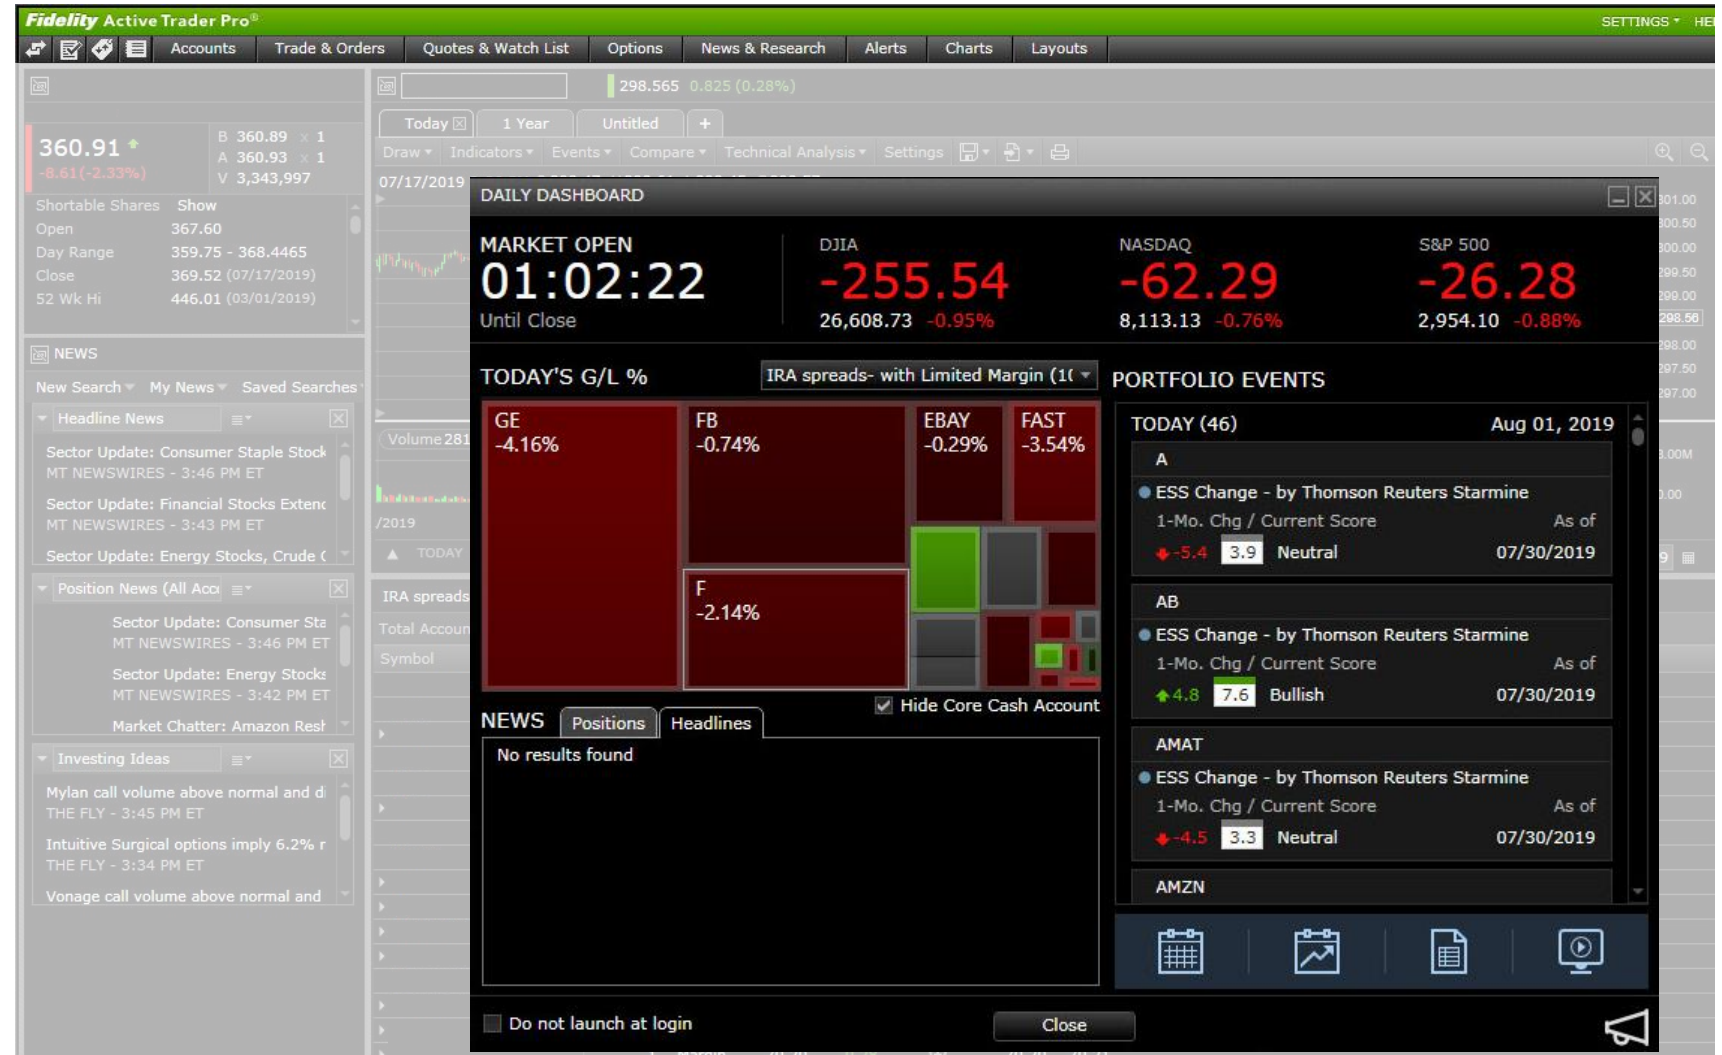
Fidelity Active Trader Pro®
SETTINGS ▾ HE

Accounts | Trade & Orders | Quotes & Watch List | Options | News & Research | Alerts | Charts | Layouts

360.91
-8.61(-2.33%)
B 360.89 x 1
A 360.93 x 1
V 3,343,997
Shortable Shares Show
Open 367.60
Day Range 359.75 - 368.4465
Close 369.52 (07/17/2019)
52 Wk Hi 446.01 (03/01/2019)

NEWS
New Search ▾ My News ▾ Saved Searches
Headline News
Sector Update: Consumer Staple Stock
MT NEWSWIRES - 3:46 PM ET
Sector Update: Financial Stocks Extenc
MT NEWSWIRES - 3:43 PM ET
Sector Update: Energy Stocks, Crude (
Position News (All Acc
Sector Update: Consumer Sta
MT NEWSWIRES - 3:46 PM ET
Sector Update: Energy Stocks
MT NEWSWIRES - 3:42 PM ET
Market Chatter: Amazon Rest
Investing Ideas
Mylan call volume above normal and d
THE FLY - 3:45 PM ET
Intuitive Surgical options imply 6.2% r
THE FLY - 3:34 PM ET
Vonage call volume above normal and

298.565 0.825 (0.28%)
Today | 1 Year | Untitled | +
Draw ▾ Indicators ▾ Events ▾ Compare ▾ Technical Analysis ▾ Settings
07/17/2019
Volume 281
/2019
TODAY
IRA spreads
Total Accoun
Symbol

DAILY DASHBOARD
MARKET OPEN
01:02:22
Until Close
DJIA
-255.54
26,608.73 -0.95%
NASDAQ
-62.29
8,113.13 -0.76%
S&P 500
-26.28
2,954.10 -0.88%

TODAY'S G/L %
IRA spreads- with Limited Margin (1(
GE -4.16%
FB -0.74%
EBAY -0.29%
FAST -3.54%
F -2.14%
Hide Core Cash Account

NEWS | Positions | Headlines
No results found

PORTFOLIO EVENTS
TODAY (46) Aug 01, 2019
A
ESS Change - by Thomson Reuters Starmine
1-Mo. Chg / Current Score As of
-5.4 3.9 Neutral 07/30/2019
AB
ESS Change - by Thomson Reuters Starmine
1-Mo. Chg / Current Score As of
4.8 7.6 Bullish 07/30/2019
AMAT
ESS Change - by Thomson Reuters Starmine
1-Mo. Chg / Current Score As of
-4.5 3.3 Neutral 07/30/2019
AMZN

Do not launch at login
Close

301.00
300.50
300.00
299.50
299.00
298.56
298.00
297.50
297.00
3.00M
.00